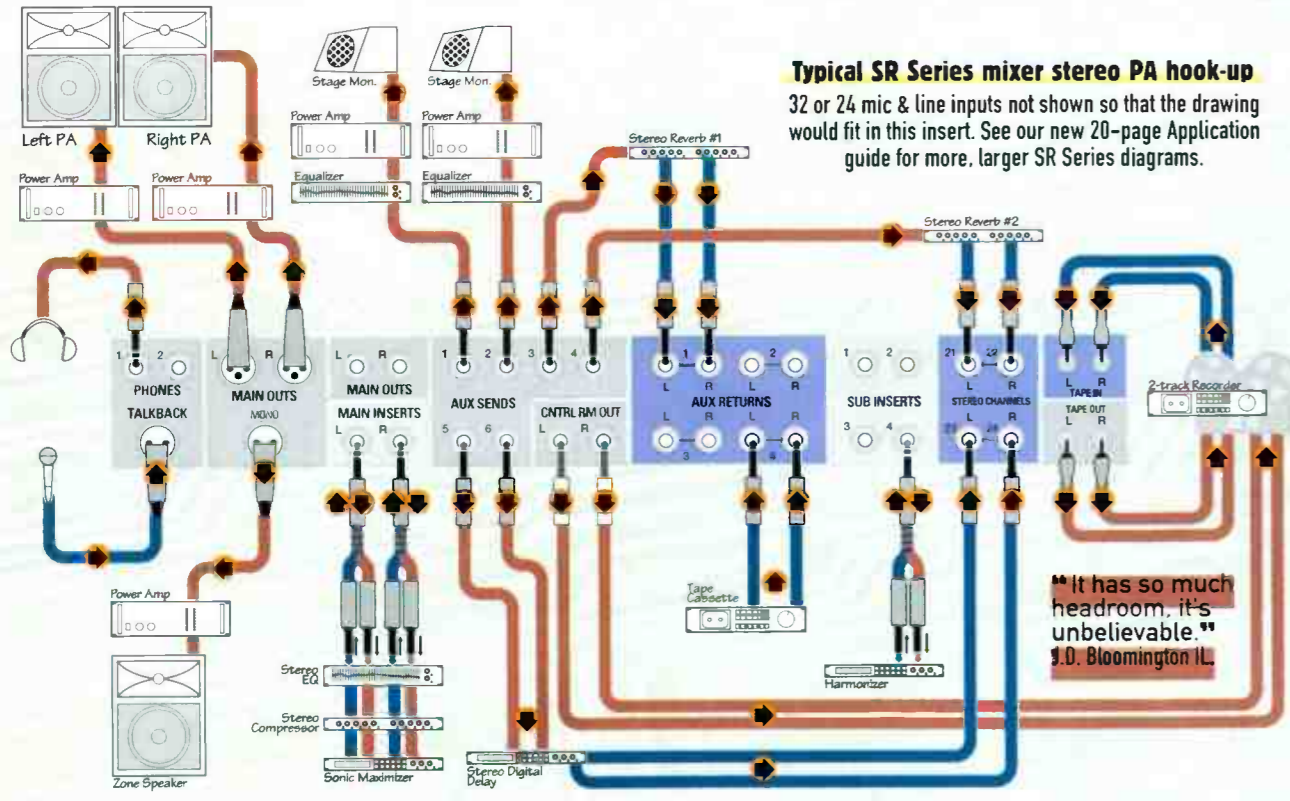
Typical SR Series mixer stereo PA hook-up

32 or 24 mic & line inputs not shown so that the drawing would fit in this insert. See our new 20-page Application guide for more, larger SR Series diagrams.

Left PA
Right PA
Power Amp
Power Amp
Stage Mon.
Stage Mon.
Power Amp
Power Amp
Equalizer
Equalizer
Stereo Reverb #1
Stereo Reverb #2

1 2
PHONES
TALKBACK
L R
MAIN OUTS
MONO
L R
MAIN OUTS
MAIN INSERTS
L R
1 2 3 4
AUX SENDS
5 6
CNTRL RM OUT
L R
1 2
L R L R
AUX RETURNS
L R L R
3 4
1 2
SUB INSERTS
3 4
21 22
L R
STEREO CHANNELS
23 24
L R
TAPE IN
L R
TAPE OUT
L R
2-track Recorder

Power Amp
Zone Speaker
Stereo EQ
Stereo Compressor
Sonic Maximizer
Stereo Digital Delay
Tape Cassette
Harmonizer

"It has so much headroom, it's unbelievable."
J.D. Bloomington IL.